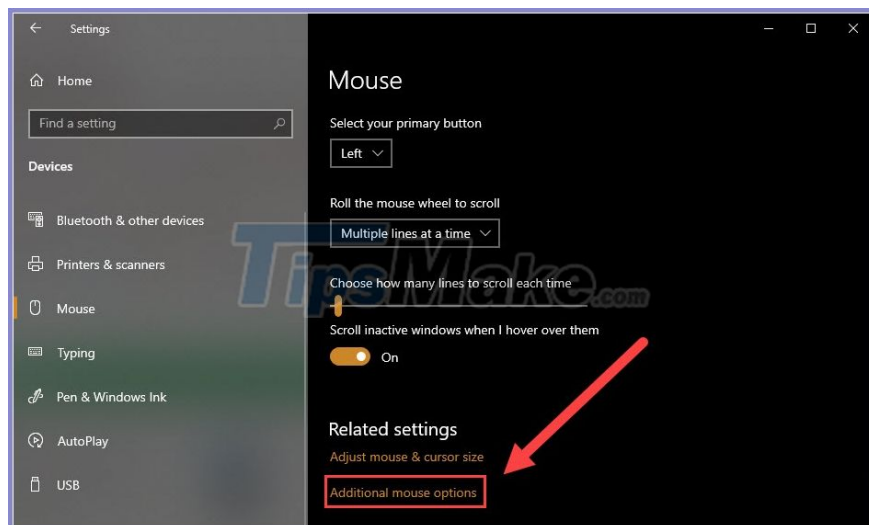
Settings

Home

Find a setting

Devices

Bluetooth & other devices

Printers & scanners

Mouse

Typing

Pen & Windows Ink

AutoPlay

USB

Mouse

Select your primary button

Left

Roll the mouse wheel to scroll

Multiple lines at a time

Choose how many lines to scroll each time

Scroll inactive windows when I hover over them

On

Related settings

Adjust mouse & cursor size

Additional mouse options

TipsMake.com